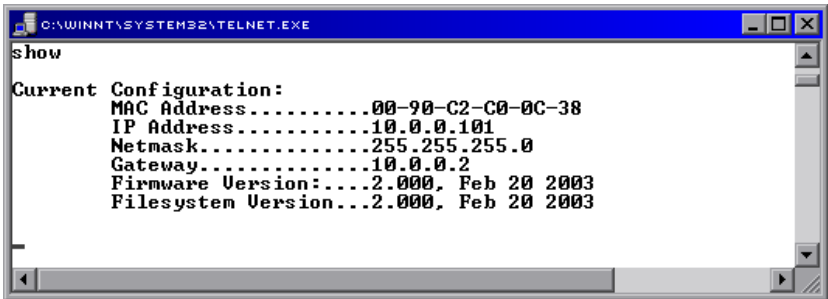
C:\WINNT\SYSTEM32\TELNET.EXE

show

Current Configuration:
MAC Address..........00-90-C2-C0-0C-38
IP Address...........10.0.0.101
Netmask..............255.255.255.0
Gateway..............10.0.0.2
Firmware Version:....2.000, Feb 20 2003
Filesystem Version...2.000, Feb 20 2003

_